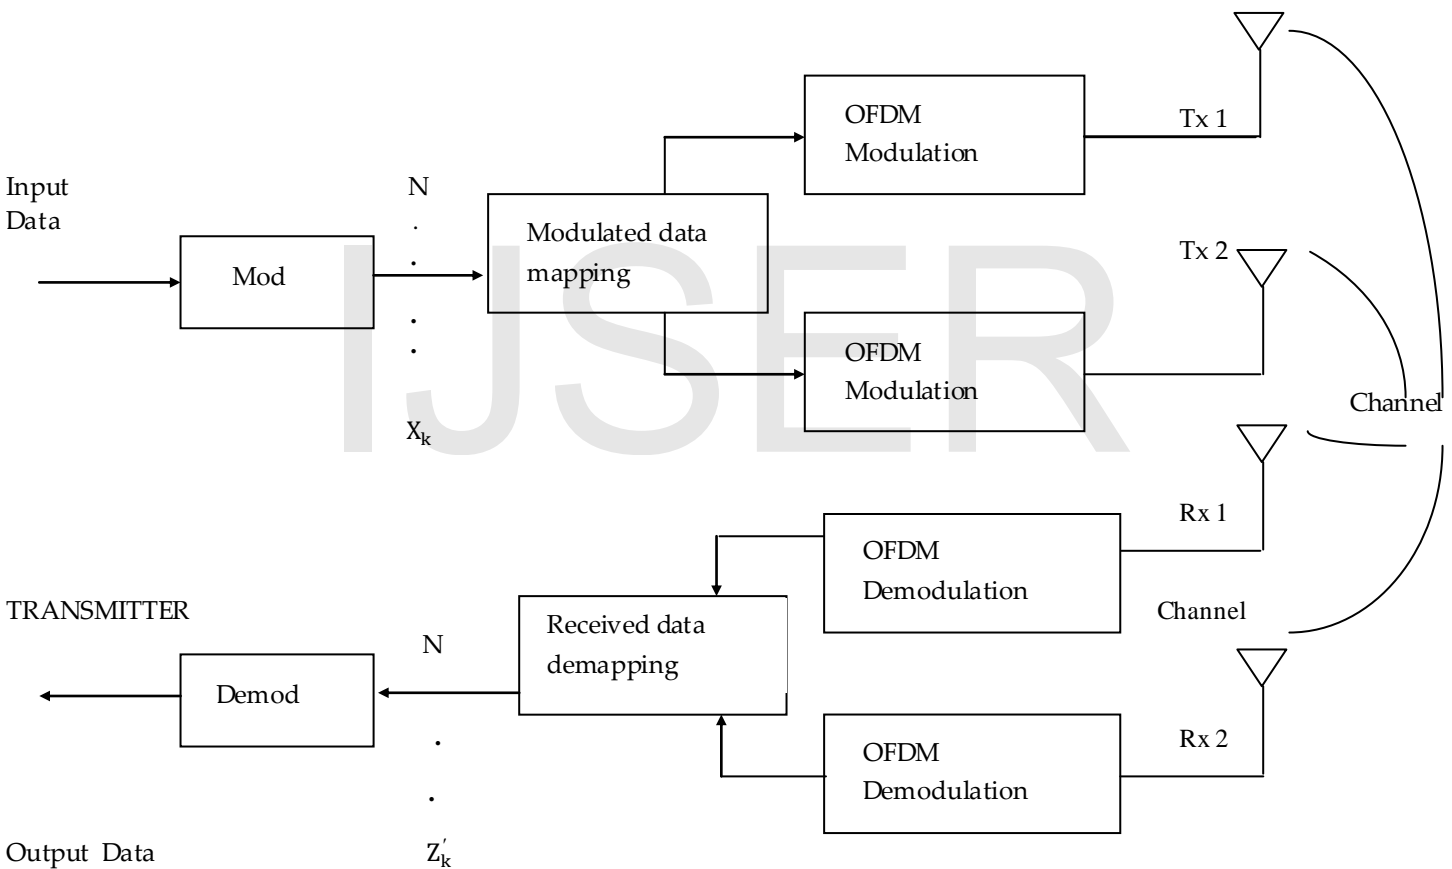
OFDM Modulation

Tx 1

Input Data

N

Mod

Modulated data mapping

Tx 2

OFDM Modulation

Channel

$X_k$

IJSER

Rx 1

OFDM Demodulation

TRANSMITTER

Received data demapping

Channel

N

Demod

OFDM Demodulation

Rx 2

Output Data

$Z_k'$